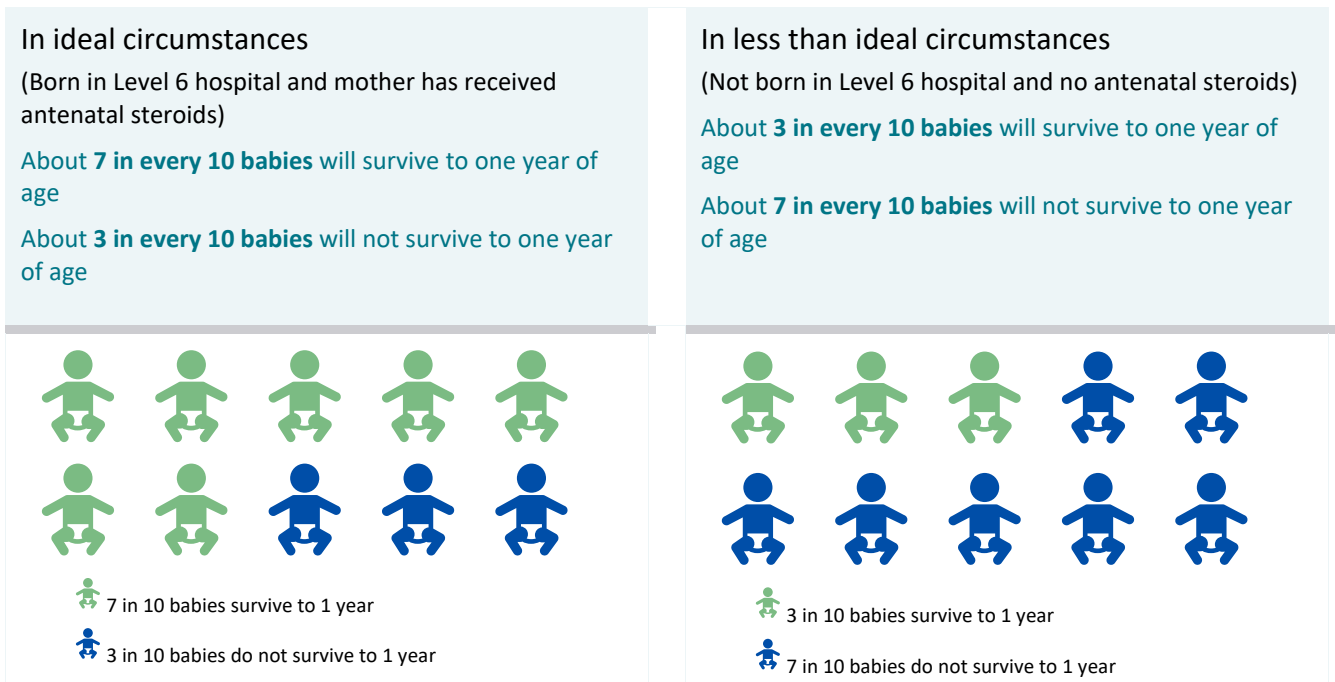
In ideal circumstances

(Born in Level 6 hospital and mother has received antenatal steroids)

About **7 in every 10 babies** will survive to one year of age

About **3 in every 10 babies** will not survive to one year of age

7 in 10 babies survive to 1 year

3 in 10 babies do not survive to 1 year

In less than ideal circumstances

(Not born in Level 6 hospital and no antenatal steroids)

About **3 in every 10 babies** will survive to one year of age

About **7 in every 10 babies** will not survive to one year of age

3 in 10 babies survive to 1 year

7 in 10 babies do not survive to 1 year